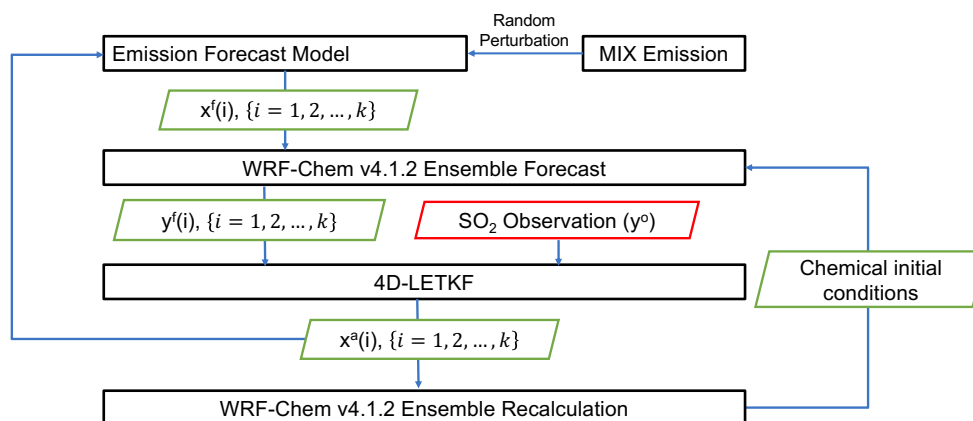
Random Perturbation

Emission Forecast Model

MIX Emission

$x^f(i), \{i = 1, 2, \ldots, k\}$

WRF-Chem v4.1.2 Ensemble Forecast

$y^f(i), \{i = 1, 2, \ldots, k\}$

$SO_2$ Observation ($y^o$)

4D-LETKF

Chemical initial conditions

$x^a(i), \{i = 1, 2, \ldots, k\}$

WRF-Chem v4.1.2 Ensemble Recalculation